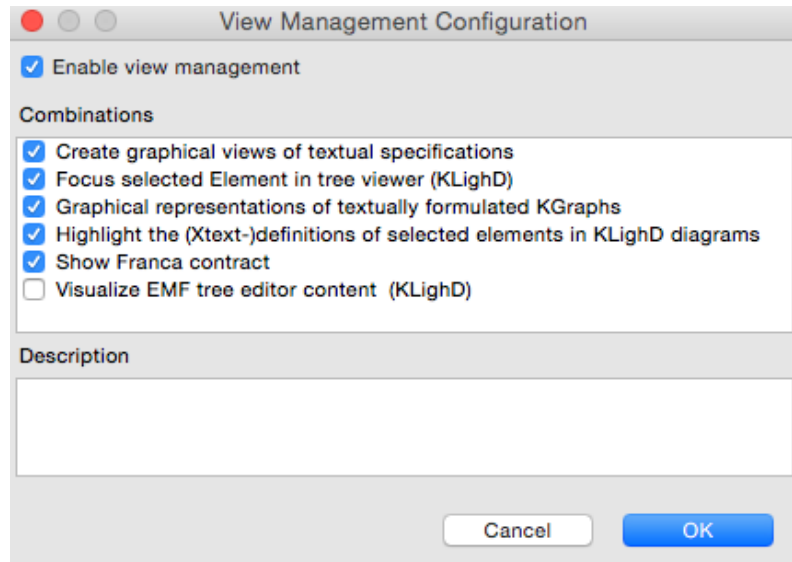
View Management Configuration

Enable view management

Combinations

Create graphical views of textual specifications
Focus selected Element in tree viewer (KLighD)
Graphical representations of textually formulated KGraphs
Highlight the (Xtext-)definitions of selected elements in KLighD diagrams
Show Franca contract
Visualize EMF tree editor content (KLighD)

Description

Cancel
OK